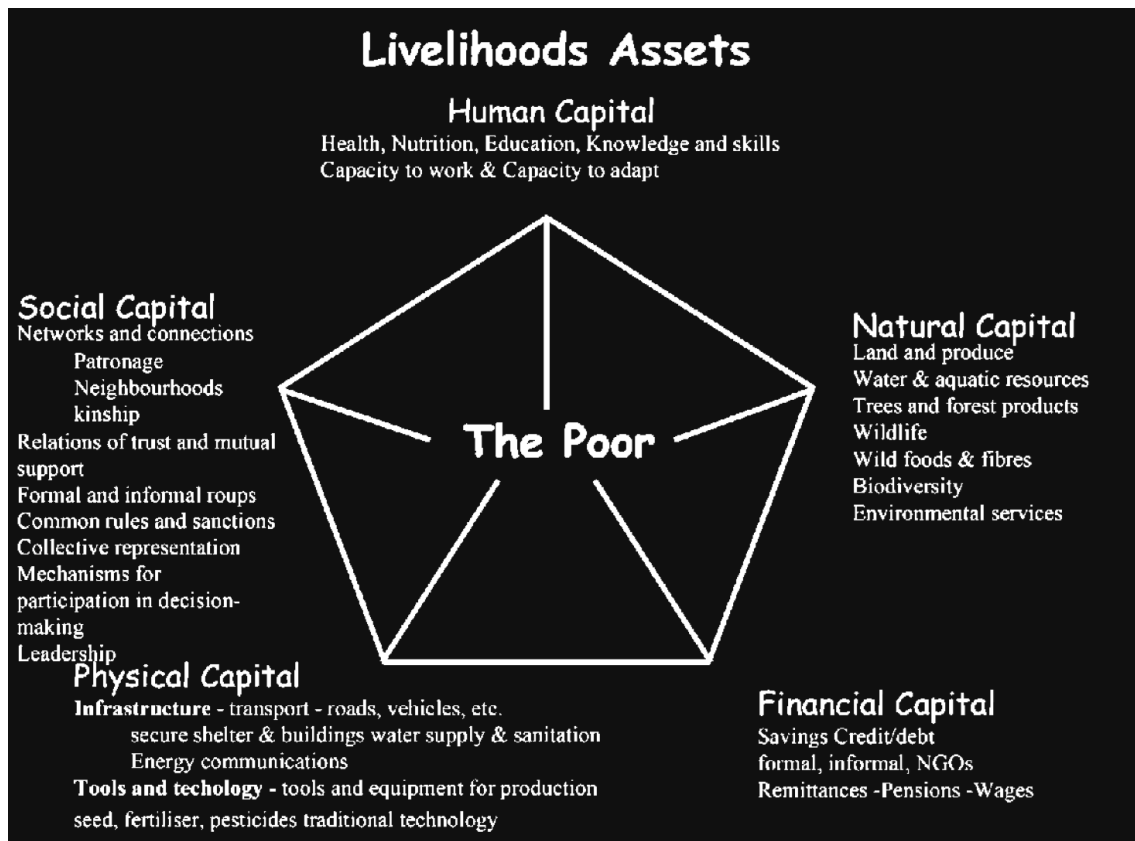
Livelihoods Assets

Human Capital
Health, Nutrition, Education, Knowledge and skills
Capacity to work & Capacity to adapt

Social Capital
Networks and connections
Patronage
Neighbourhoods
kinship
Relations of trust and mutual support
Formal and informal roups
Common rules and sanctions
Collective representation
Mechanisms for participation in decision-making
Leadership

Natural Capital
Land and produce
Water & aquatic resources
Trees and forest products
Wildlife
Wild foods & fibres
Biodiversity
Environmental services

The Poor

Physical Capital
**Infrastructure** - transport - roads, vehicles, etc.
secure shelter & buildings water supply & sanitation
Energy communications
**Tools and techology** - tools and equipment for production
seed, fertiliser, pesticides traditional technology

Financial Capital
Savings Credit/debt
formal, informal, NGOs
Remittances -Pensions -Wages